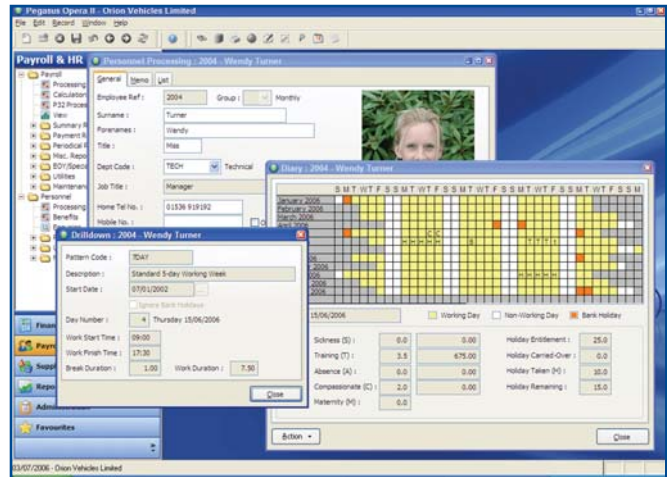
Pegasus Opera II - Orion Vehicles Limited

File Edit Record Window Help

Payroll & HR

Payroll
Processing
Calculation
P32 Proces
View
Summary R
Payment R
Periodical R
Misc. Repo
EOY/Specia
Utilities
Maintenan
Personnel
Processing
Benefits

Finan
Payr
Supp
Repo
Administr
Favourites

03/07/2006 - Orion Vehicles Limited

Personnel Processing : 2004 - Wendy Turner

General Memo List

Employee Ref : 2004 Group : Monthly
Surname : Turner
Forenames : Wendy
Title : Miss
Dept Code : TECH Technical
Job Title : Manager
Home Tel No. : 01536 919192
Mobile No. :

Drilldown : 2004 - Wendy Turner

Pattern Code : 5DAY
Description : Standard 5-day Working Week
Start Date : 07/01/2002
Ignore Bank Holidays
Day Number : 4 Thursday 15/06/2006
Work Start Time : 09:00
Work Finish Time : 17:30
Break Duration : 1.00 Work Duration : 7.50

Close

Diary : 2004 - Wendy Turner

S M T W T F S S M T W T F S S M T W T F S S M T W T F S S M T W T F S S M T W T F S S M

January 2006
February 2006
March 2006
April 2006

15/06/2006

Working Day Non-Working Day Bank Holiday

| | | |
|---|---|---|
| Sickness (S) : | 0.0 | 0.00 |
| Training (T) : | 3.5 | 675.00 |
| Absence (A) : | 0.0 | 0.00 |
| Compassionate (C) : | 2.0 | 0.00 |
| Maternity (M) : | 0.0 | |

| | |
|---|---|
| Holiday Entitlement : | 25.0 |
| Holiday Carried-Over : | 0.0 |
| Holiday Taken (H) : | 10.0 |
| Holiday Remaining : | 15.0 |

Action

Close